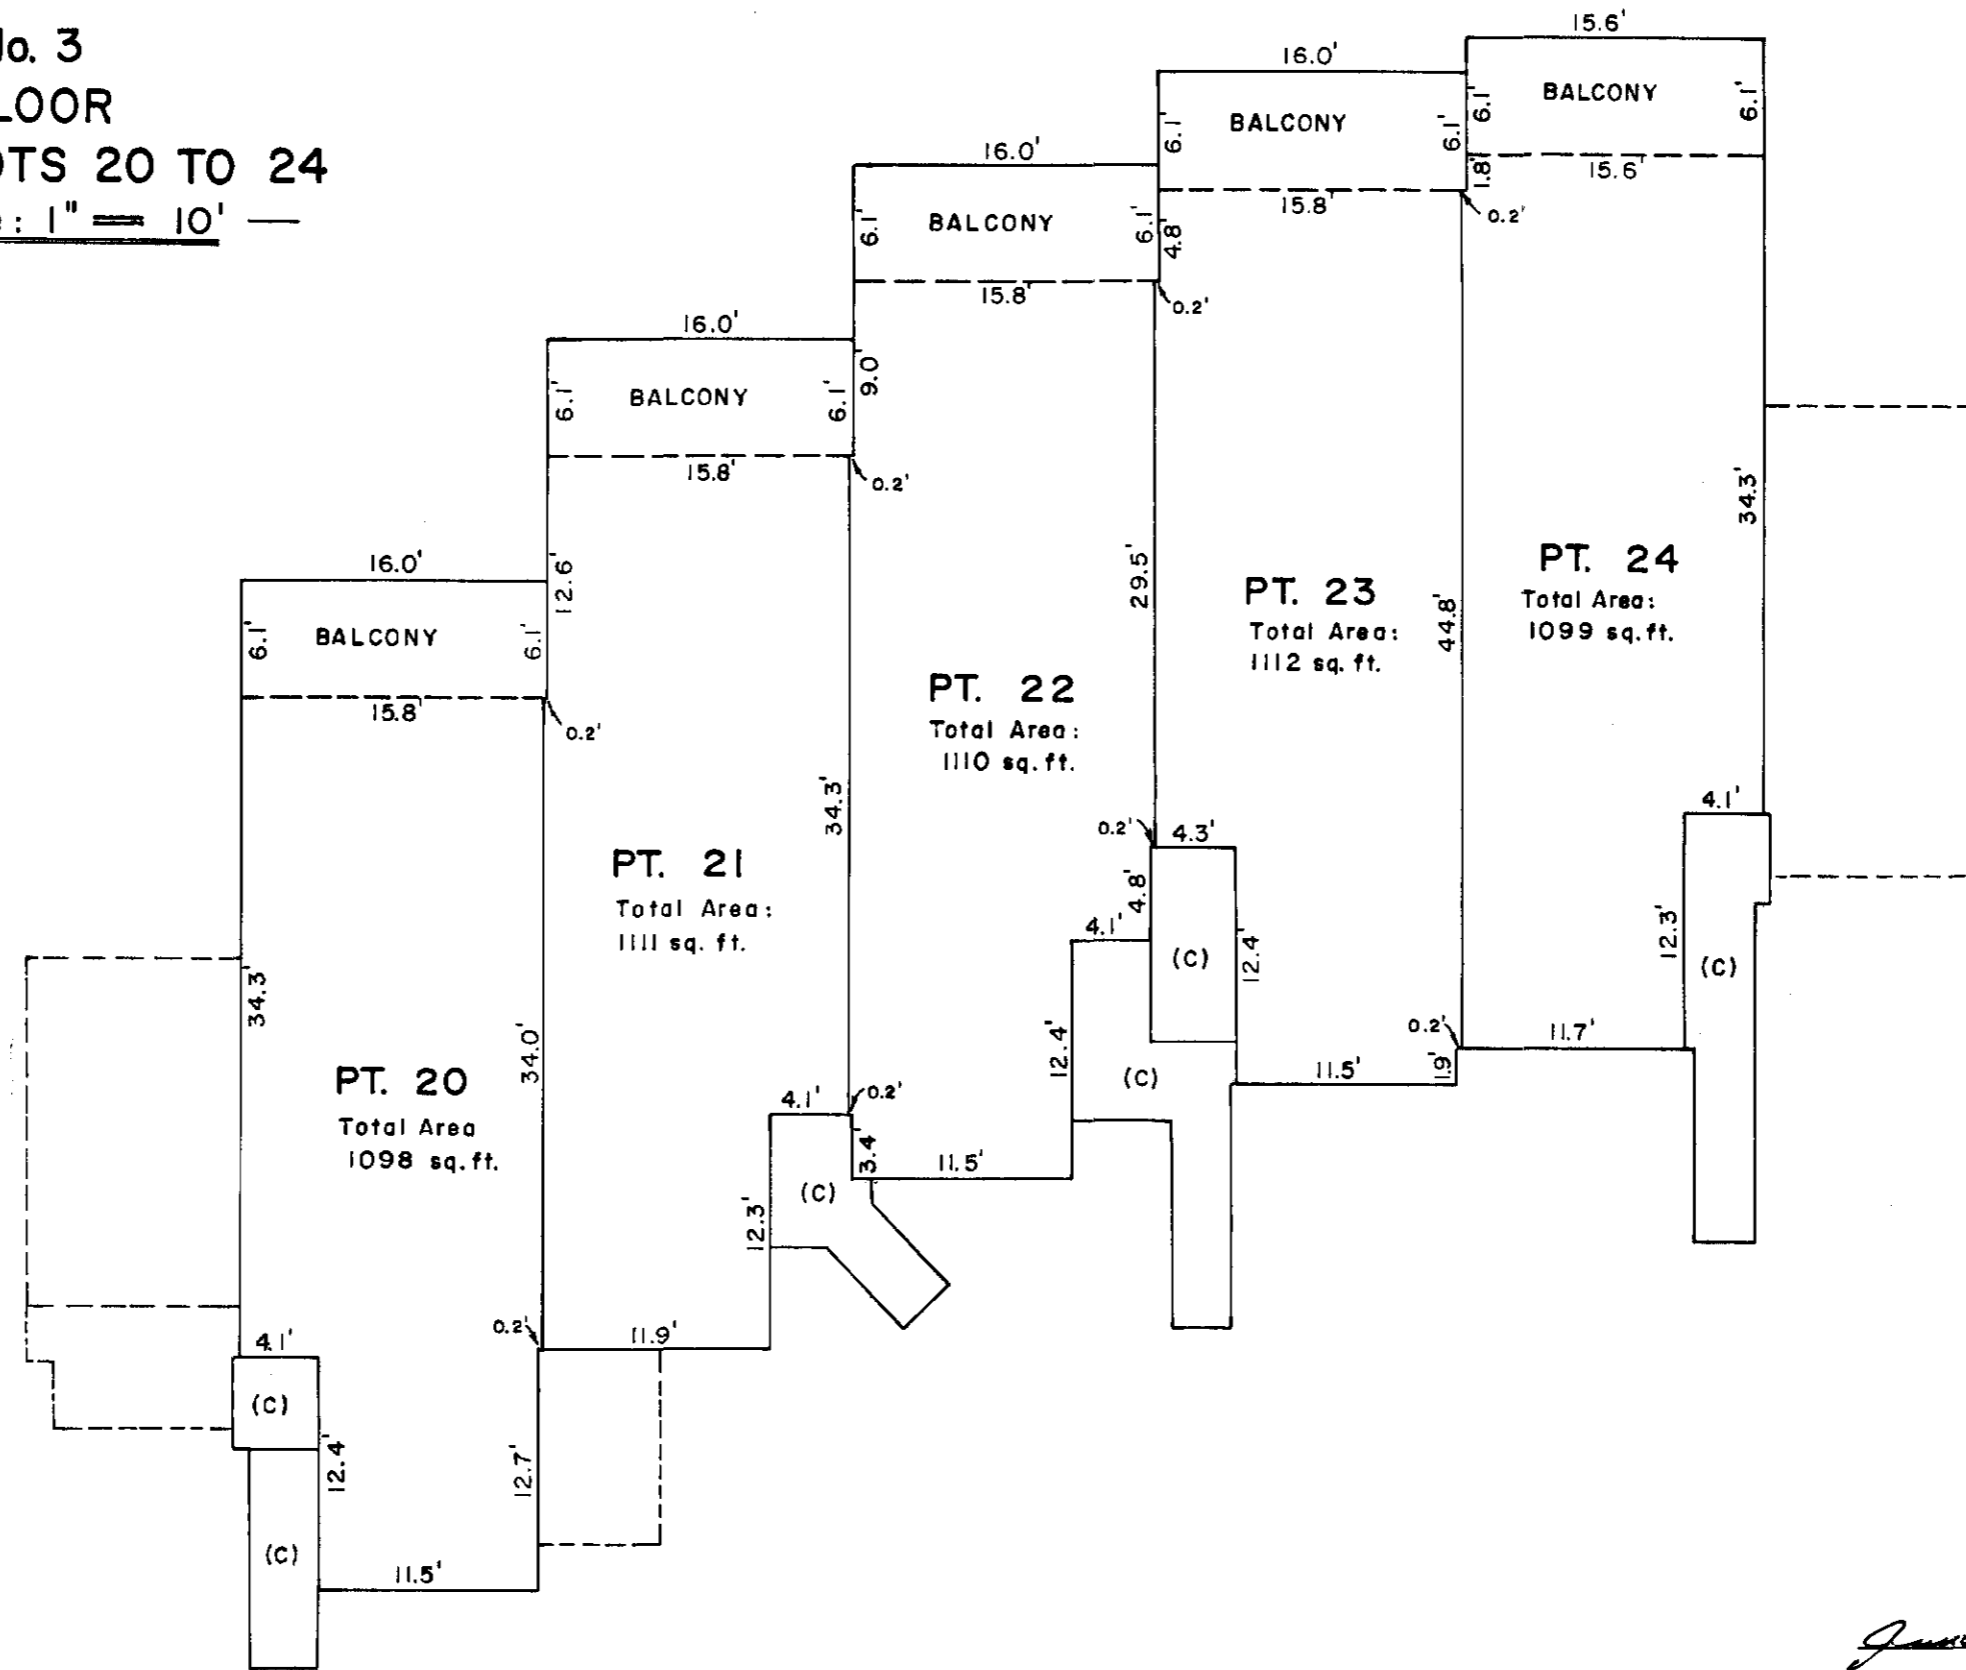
lo. 3
LOOR
OTS 20 TO 24
e: 1" = 10' —

15.6'
16.0'
BALCONY
6.1'
6.1'
1.8'
15.6'
0.2'
BALCONY
6.1'
6.1'
15.8'
16.0'
BALCONY
6.1'
6.1'
4.8'
15.8'
0.2'
16.0'
BALCONY
6.1'
6.1'
9.0
15.8'
0.2'
16.0'
BALCONY
6.1'
6.1'
12.6
15.8
0.2'

PT. 24
Total Area:
1099 sq. ft.
34.3'

PT. 23
Total Area:
1112 sq. ft.
29.5'
44.8'

PT. 22
Total Area:
1110 sq. ft.
34.3'

PT. 21
Total Area:
1111 sq. ft.

PT. 20
Total Area
1098 sq. ft.
34.3
34.0'

4.1'
12.3'
(C)
0.2'
11.7'
1.9'
0.2'
4.3'
4.8'
4.1'
(C)
12.4
12.4'
(C)
11.5'
4.1'
0.2'
3.4
11.5'
12.3'
(C)
0.2'
11.9'
4.1'
(C)
12.4'
(C)
12.7'
11.5'
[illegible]